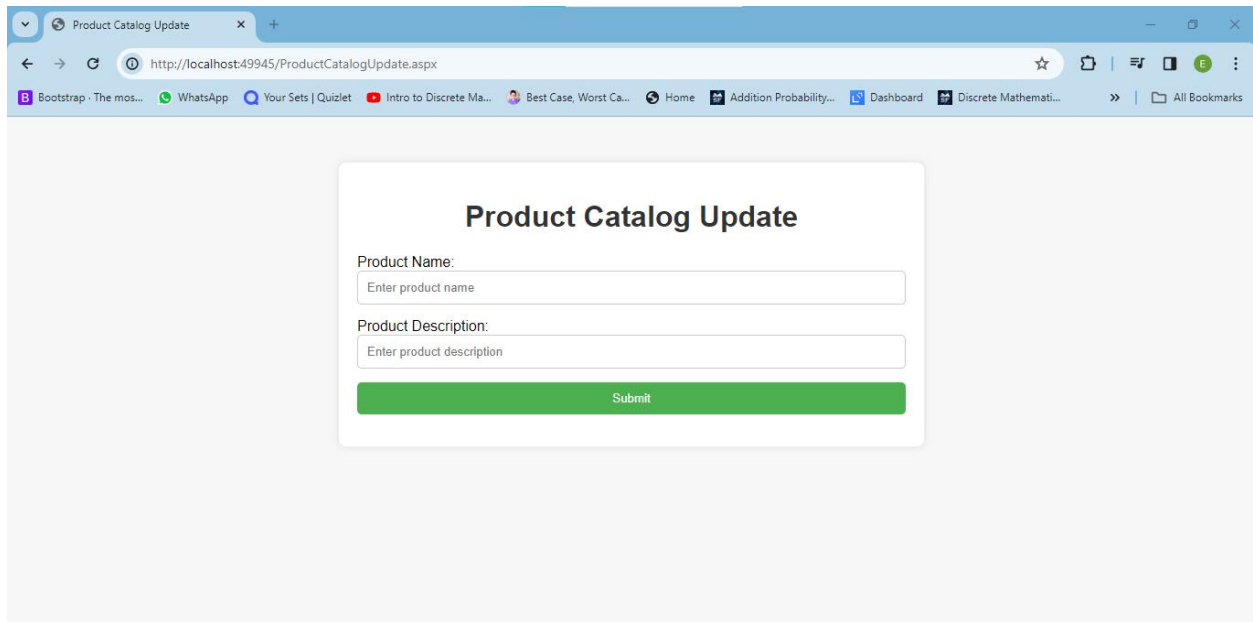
Product Catalog Update

http://localhost:49945/ProductCatalogUpdate.aspx

Bootstrap · The mos... WhatsApp Your Sets | Quizlet Intro to Discrete Ma... Best Case, Worst Ca... Home Addition Probability... Dashboard Discrete Mathemati... » All Bookmarks

Product Catalog Update

Product Name:

Enter product name

Product Description:

Enter product description

Submit